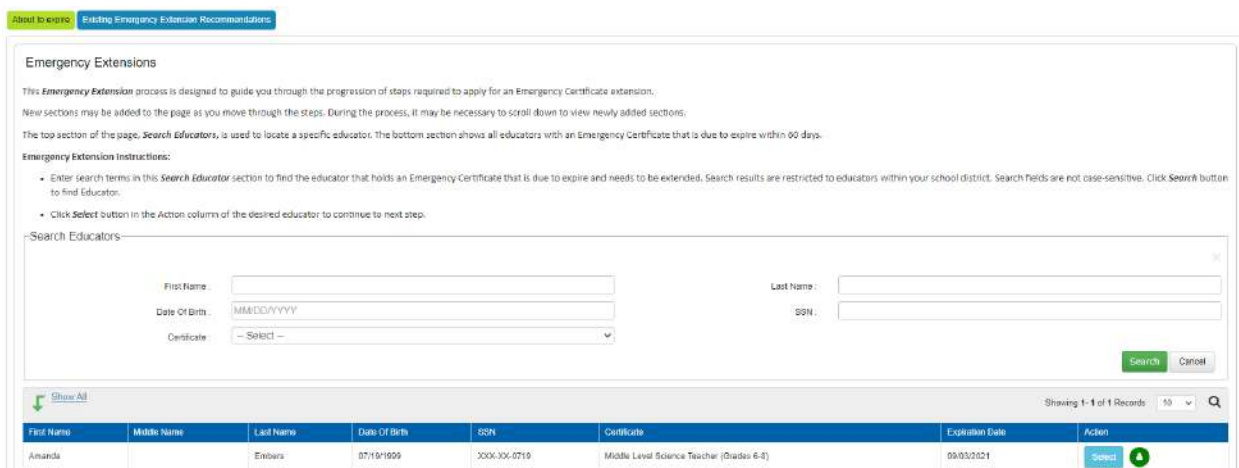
About to expire | Existing Emergency Extension Recommendations

Emergency Extensions

This *Emergency Extension* process is designed to guide you through the progression of steps required to apply for an Emergency Certificate extension.

New sections may be added to the page as you move through the steps. During the process, it may be necessary to scroll down to view newly added sections.

The top section of the page, *Search Educators*, is used to locate a specific educator. The bottom section shows all educators with an Emergency Certificate that is due to expire within 60 days.

**Emergency Extension Instructions:**

- Enter search terms in this *Search Educator* section to find the educator that holds an Emergency Certificate that is due to expire and needs to be extended. Search results are restricted to educators within your school district. Search fields are not case-sensitive. Click *Search* button to find Educator.
- Click *Select* button in the Action column of the desired educator to continue to next step.

Search Educators

First Name :
Last Name :
Date Of Birth : MM/DD/YYYY
SSN :
Certificate : -- Select --

Search Cancel

Show All

Showing 1 - 1 of 1 Records 10

| First Name | Middle Name | Last Name | Date Of Birth | SSN | Certificate | Expiration Date | Action |
|---|---|---|---|---|---|---|---|
| Amanda | | Embers | 07/19/1999 | XXX-XX-0710 | Middle Level Science Teacher (Grades 6-8) | 09/03/2021 | Select |